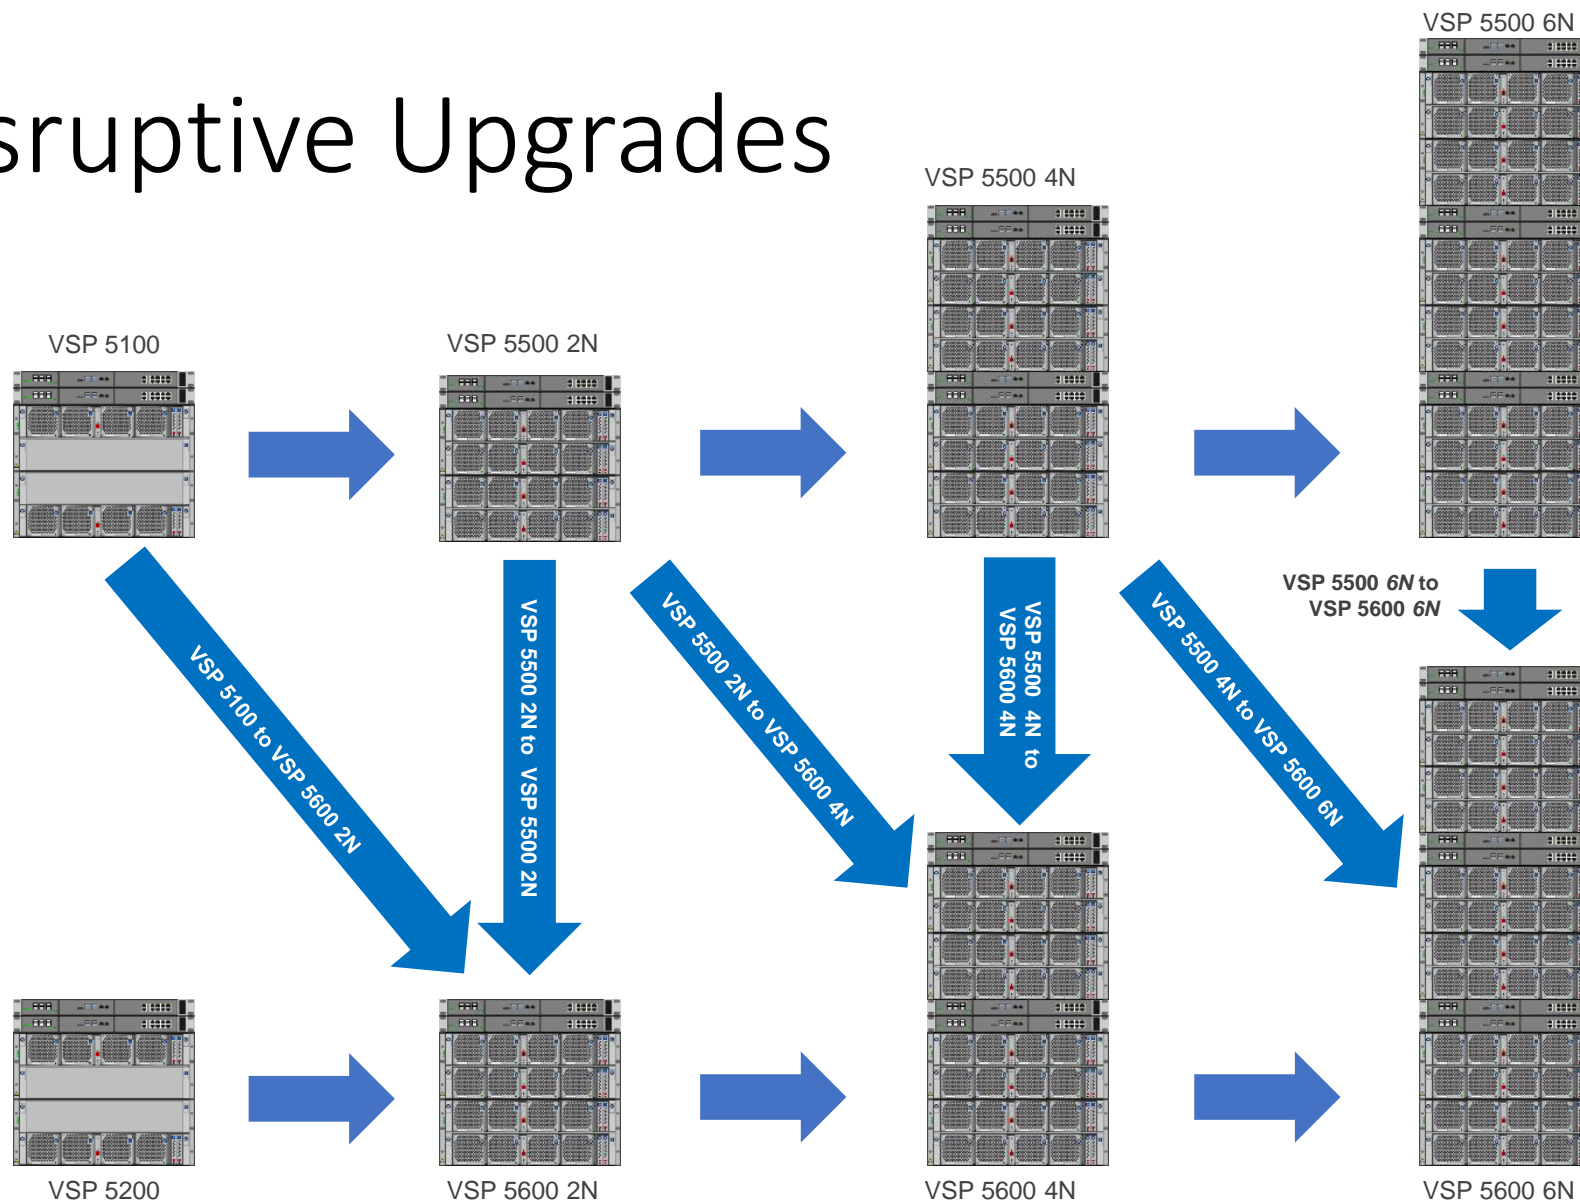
sruptive Upgrades

VSP 5500 6N

VSP 5500 4N

VSP 5100

VSP 5500 2N

VSP 5500 6N to VSP 5600 6N

VSP 5100 to VSP 5600 2N

VSP 5500 2N to VSP 5500 2N

VSP 5500 2N to VSP 5600 4N

VSP 5500 4N to VSP 5600 4N

VSP 5500 4N to VSP 5600 6N

VSP 5200

VSP 5600 2N

VSP 5600 4N

VSP 5600 6N